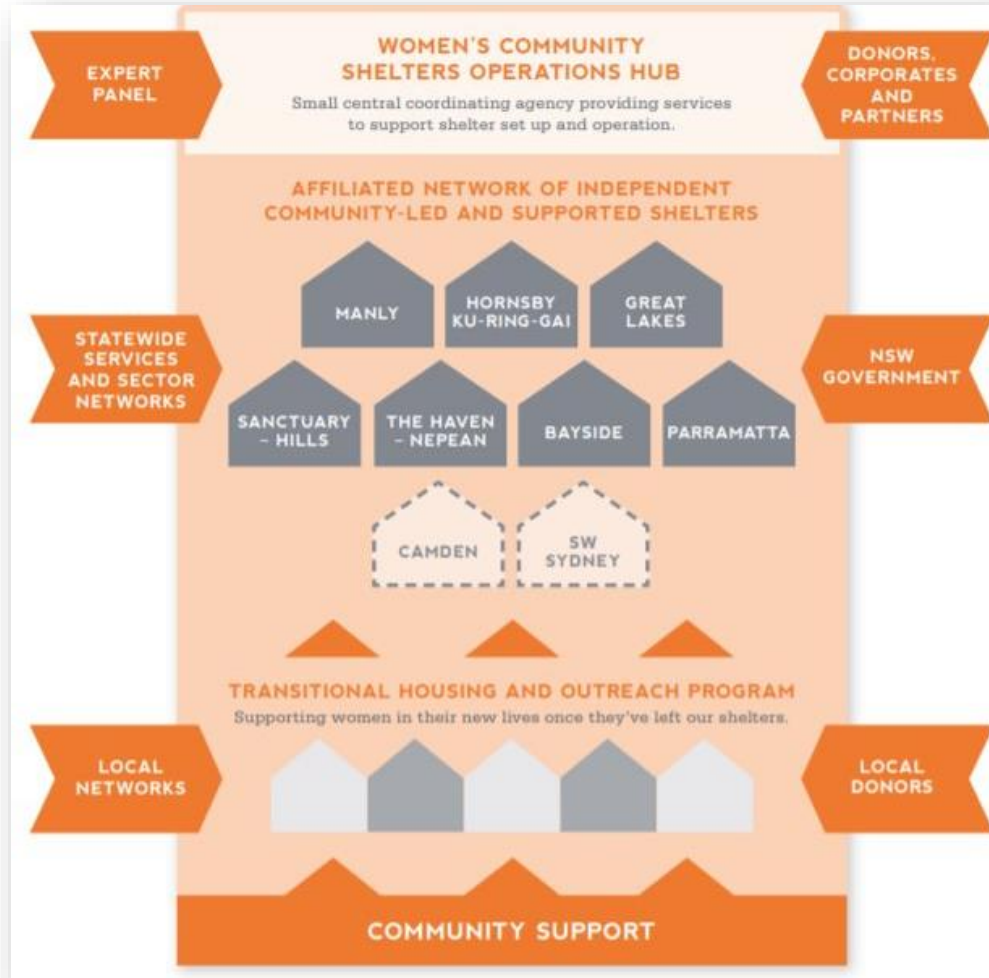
EXPERT PANEL

WOMEN'S COMMUNITY SHELTERS OPERATIONS HUB

Small central coordinating agency providing services to support shelter set up and operation.

DONORS, CORPORATES AND PARTNERS

AFFILIATED NETWORK OF INDEPENDENT COMMUNITY-LED AND SUPPORTED SHELTERS

MANLY

HORNSBY KU-RING-GAI

GREAT LAKES

STATEWIDE SERVICES AND SECTOR NETWORKS

NSW GOVERNMENT

SANCTUARY – HILLS

THE HAVEN – NEPEAN

BAYSIDE

PARRAMATTA

CAMDEN

SW SYDNEY

TRANSITIONAL HOUSING AND OUTREACH PROGRAM

Supporting women in their new lives once they've left our shelters.

LOCAL NETWORKS

LOCAL DONORS

COMMUNITY SUPPORT